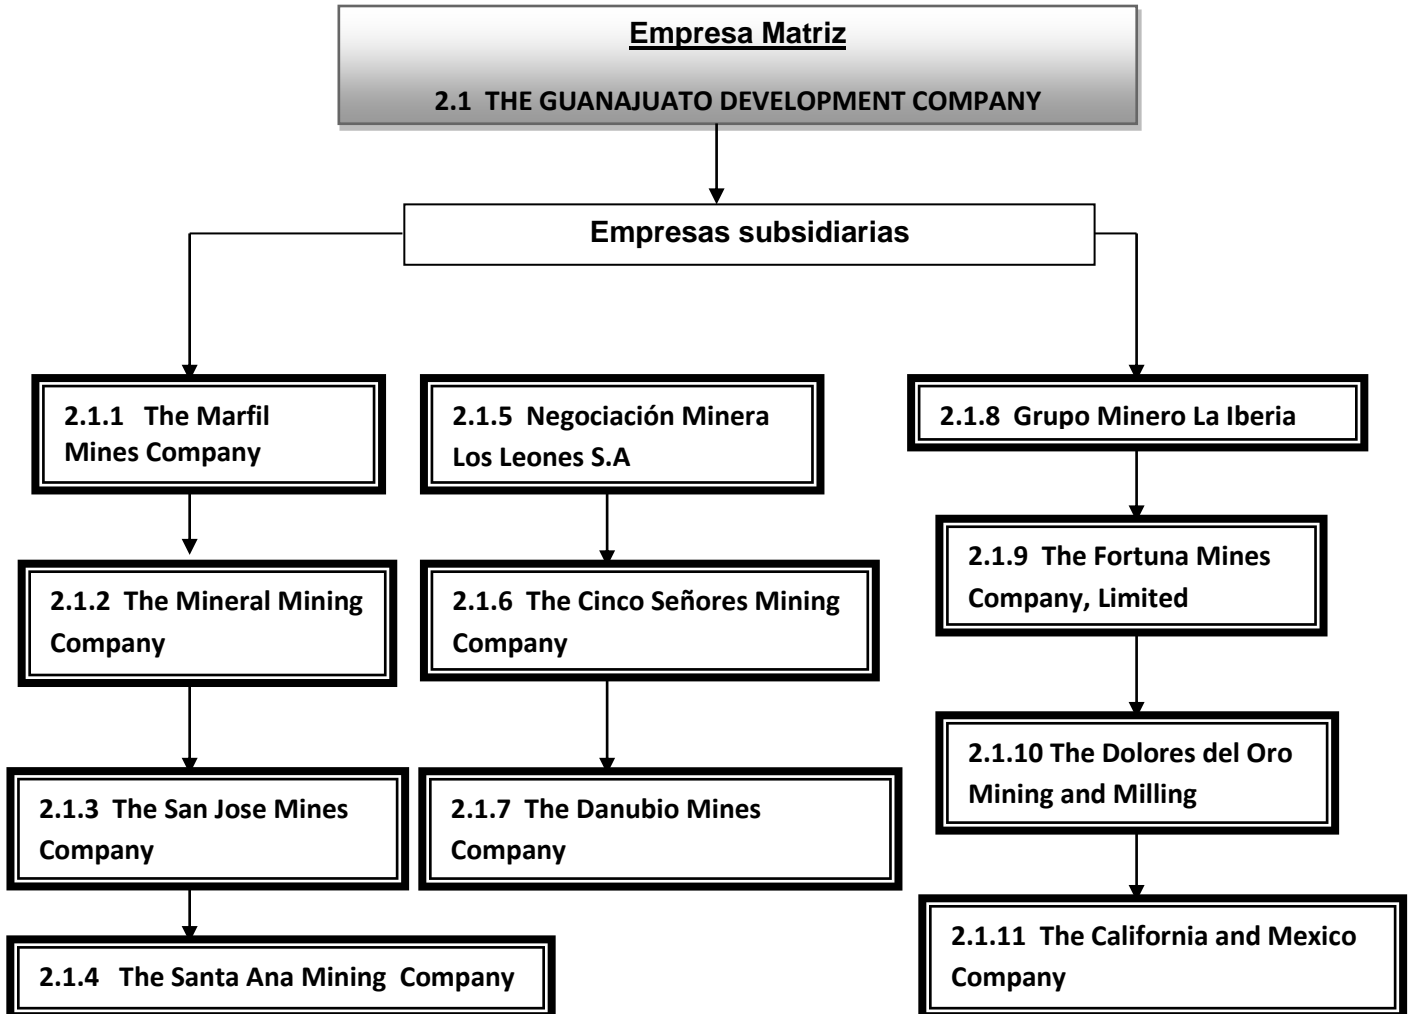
Empresa Matriz

2.1 THE GUANAJUATO DEVELOPMENT COMPANY

Empresas subsidiarias

2.1.1 The Marfil Mines Company

2.1.2 The Mineral Mining Company

2.1.3 The San Jose Mines Company

2.1.4 The Santa Ana Mining Company

2.1.5 Negociación Minera Los Leones S.A

2.1.6 The Cinco Señores Mining Company

2.1.7 The Danubio Mines Company

2.1.8 Grupo Minero La Iberia

2.1.9 The Fortuna Mines Company, Limited

2.1.10 The Dolores del Oro Mining and Milling

2.1.11 The California and Mexico Company